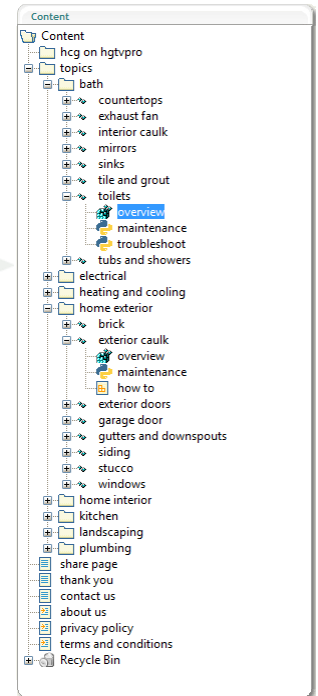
Content

Content
hcg on hgtvpro
topics
bath
countertops
exhaust fan
interior caulk
mirrors
sinks
tile and grout
toilets
overview
maintenance
troubleshoot
tubs and showers
electrical
heating and cooling
home exterior
brick
exterior caulk
overview
maintenance
how to
exterior doors
garage door
gutters and downspouts
siding
stucco
windows
home interior
kitchen
landscaping
plumbing
share page
thank you
contact us
about us
privacy policy
terms and conditions
Recycle Bin